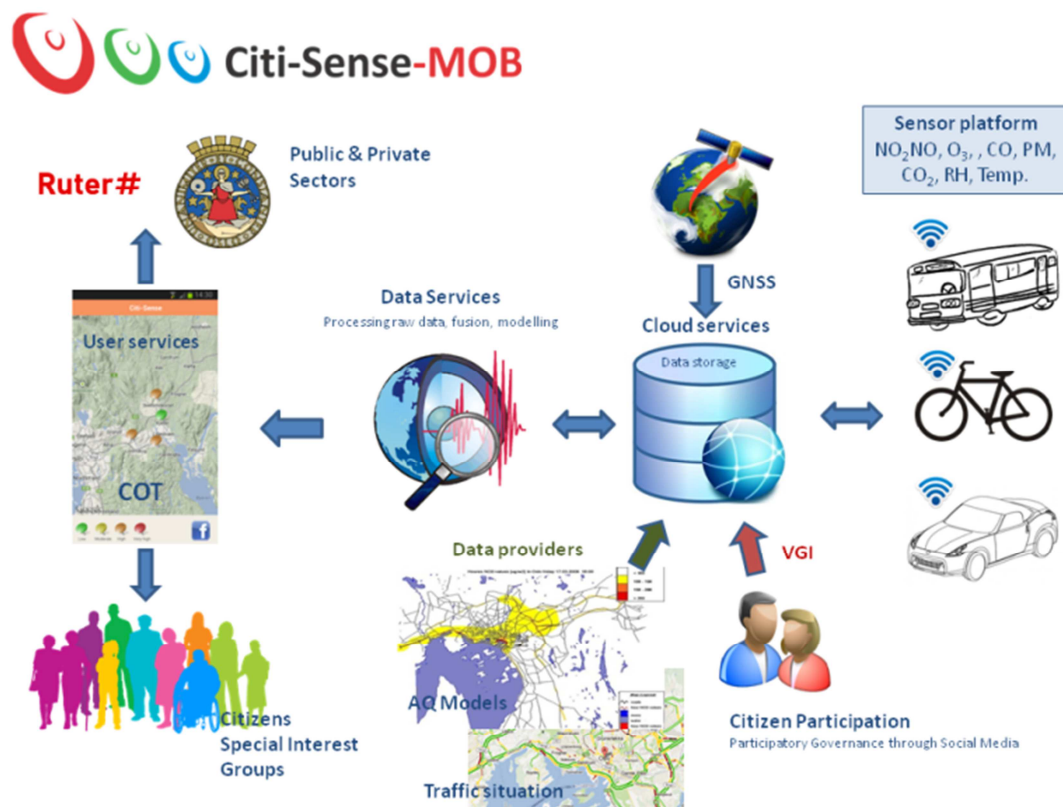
Citi-Sense-MOB

Ruter#

Public & Private Sectors

Sensor platform
$NO_2NO$, $O_3$, , CO, PM, $CO_2$, RH, Temp.

Citi-Sense

User services

COT

Data Services
Processing raw data, fusion, modelling

GNSS

Cloud services

Data storage

Data providers

VGI

AQ Models

Traffic situation

Citizens
Special Interest Groups

Citizen Participation
Participatory Governance through Social Media